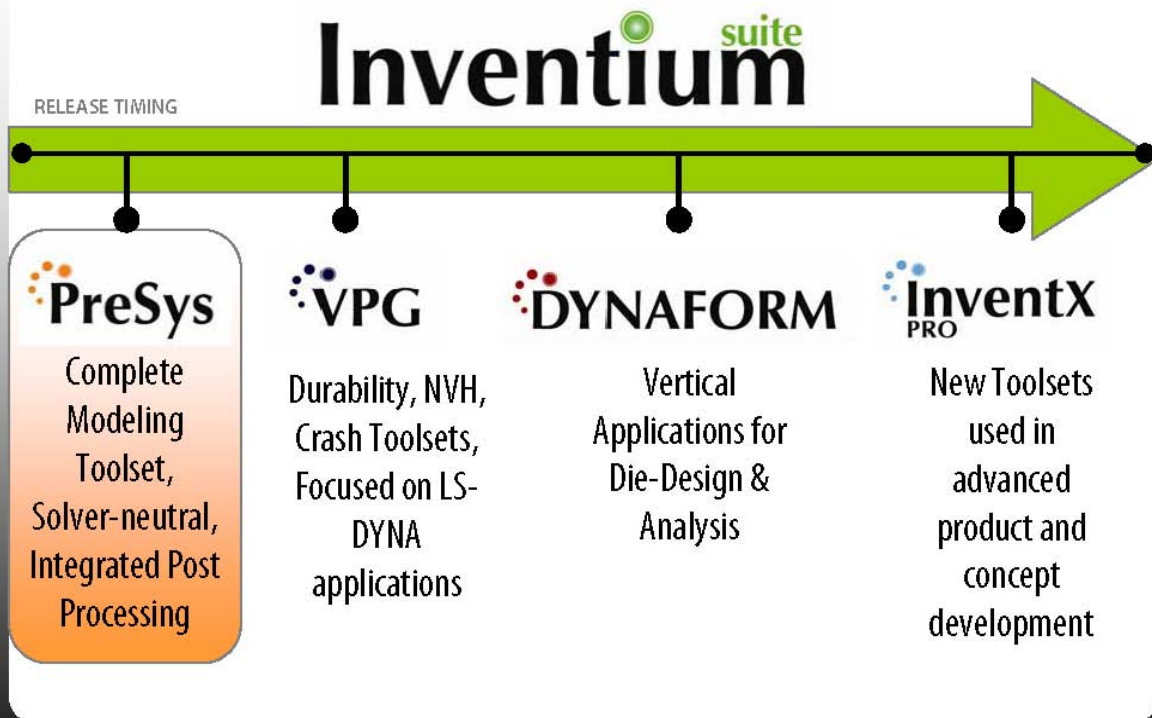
Inventium suite

RELEASE TIMING

PreSys

Complete Modeling Toolset, Solver-neutral, Integrated Post Processing

VPG

Durability, NVH, Crash Toolsets, Focused on LS-DYNA applications

DYNAFORM

Vertical Applications for Die-Design & Analysis

InventX PRO

New Toolsets used in advanced product and concept development